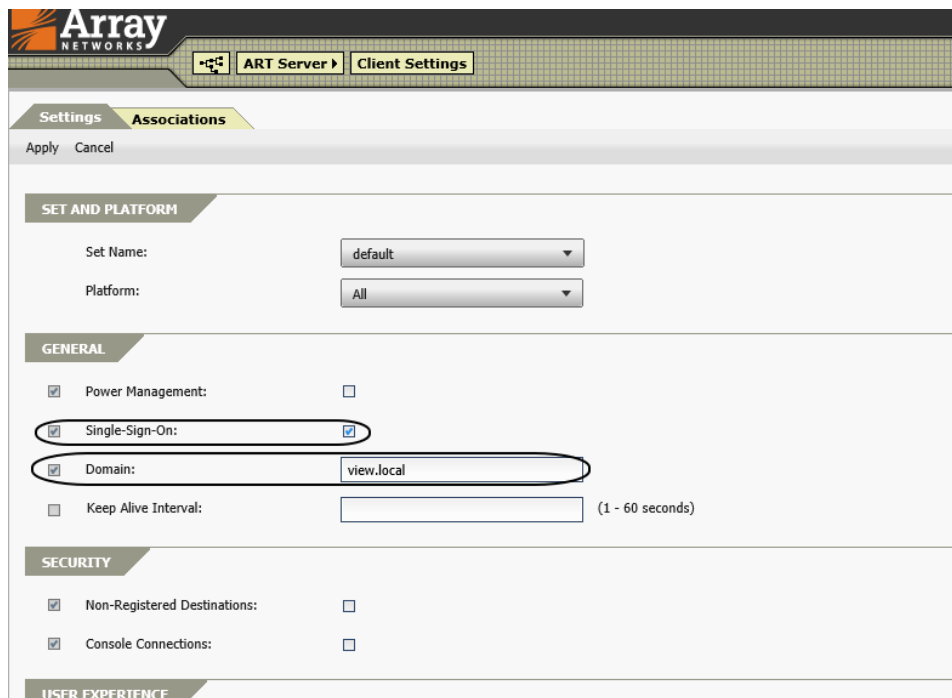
Array NETWORKS

ART Server ▸ Client Settings

Settings Associations

Apply Cancel

SET AND PLATFORM

Set Name: default

Platform: All

GENERAL

Power Management:

Single-Sign-On:

Domain: view.local

Keep Alive Interval: (1 - 60 seconds)

SECURITY

Non-Registered Destinations:

Console Connections:

USER EXPERIENCE